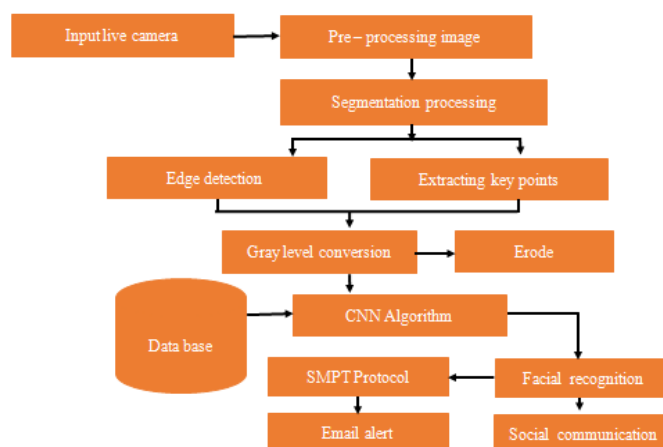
Input live camera

Pre – processing image

Segmentation processing

Edge detection

Extracting key points

Gray level conversion

Erode

Data base

CNN Algorithm

SMPT Protocol

Facial recognition

Email alert

Social communication